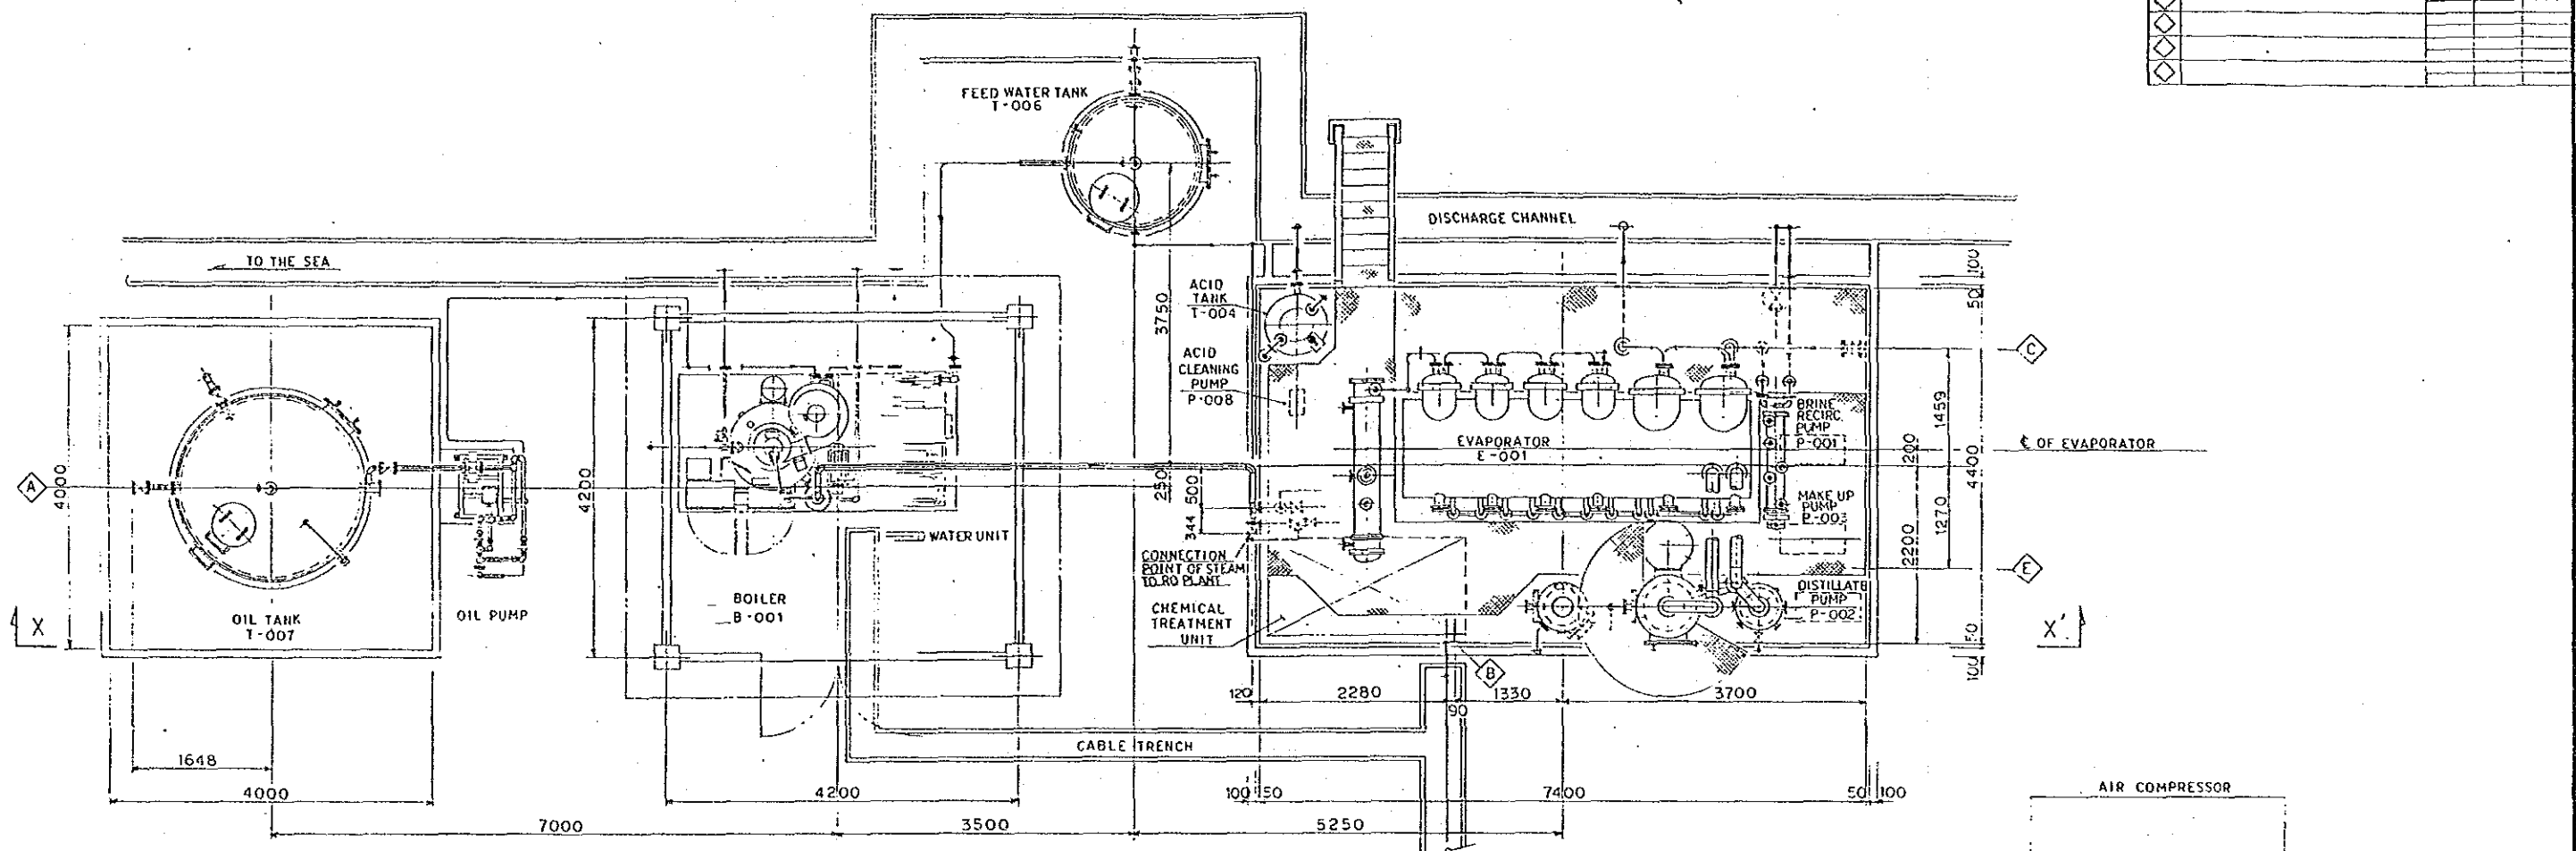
FEED WATER TANK
T-006

DISCHARGE CHANNEL

TO THE SEA

ACID TANK
T-004

ACID CLEANING PUMP
P-008

3750

100
50

C

EVAPORATOR
E-001

BRINE RECIRC. PUMP
P-001

℄ OF EVAPORATOR

1459
200
4400
1270
2200

MAKE UP PUMP
P-003

E

DISTILLATE PUMP
P-002

50
100

A

4000

4200

250
500
344

WATER UNIT

CONNECTION POINT OF STEAM TO RO PLANT

CHEMICAL TREATMENT UNIT

X

OIL TANK
T-007

OIL PUMP

BOILER
B-001

X'

B

120
2280
1330
3700
90

CABLE TRENCH

1648
4000
4200
100
150
7400
50
100

7000
3500
5250

AIR COMPRESSOR